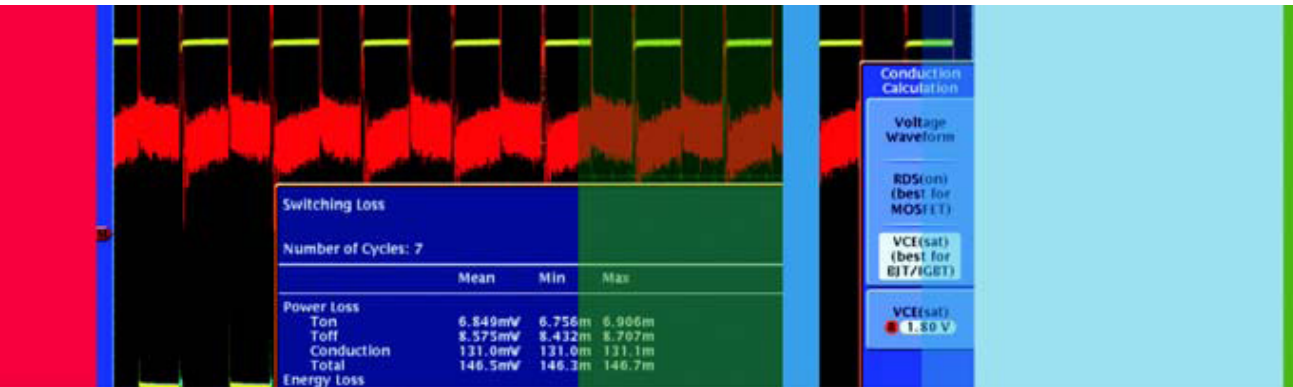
Switching Loss

Number of Cycles: 7

| | Mean | Min | Max |
|---|---|---|---|
| Power Loss | | | |
| Ton | 6.849mW | 6.756m | 6.906m |
| Toff | 8.575mW | 8.432m | 8.707m |
| Conduction | 131.0mW | 131.0m | 131.1m |
| Total | 146.5mW | 146.3m | 146.7m |
| Energy Loss | | | |

Conduction Calculation

Voltage Waveform

RDS(on) (best for MOSFET)

VCE(sat) (best for BJT/IGBT)

VCE(sat)
1.80 V